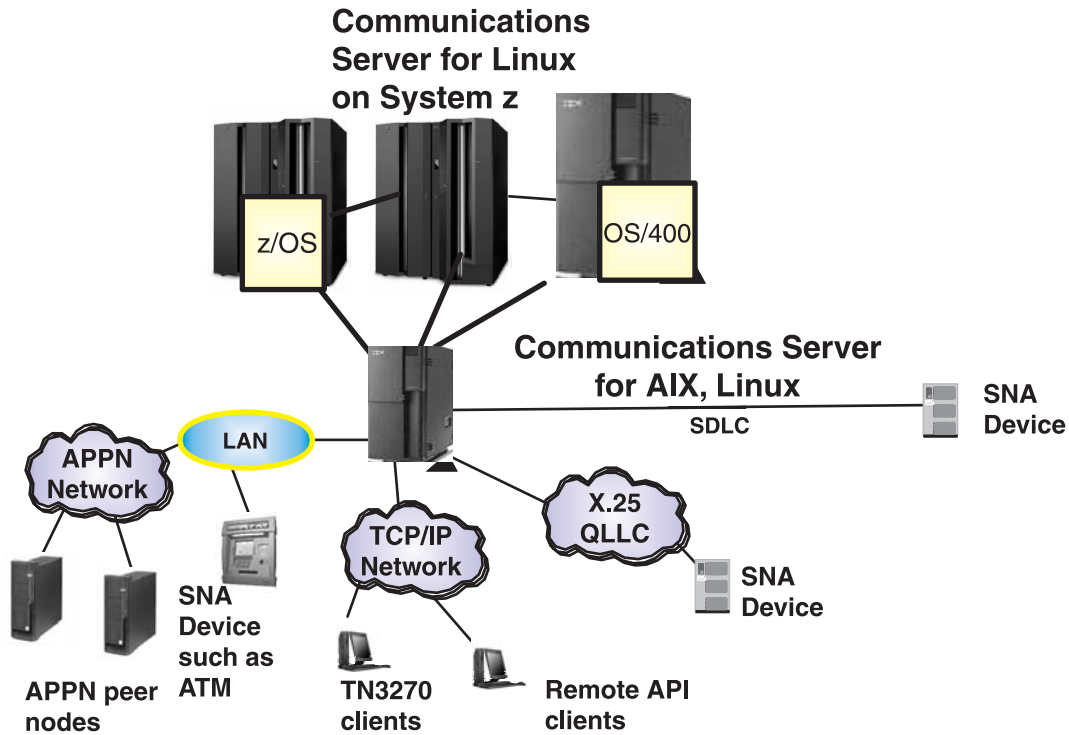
Communications Server for Linux on System z

z/OS

OS/400

Communications Server for AIX, Linux

SDLC

SNA Device

LAN

APPN Network

X.25 QLLC

TCP/IP Network

SNA Device

SNA Device such as ATM

APPN peer nodes

TN3270 clients

Remote API clients